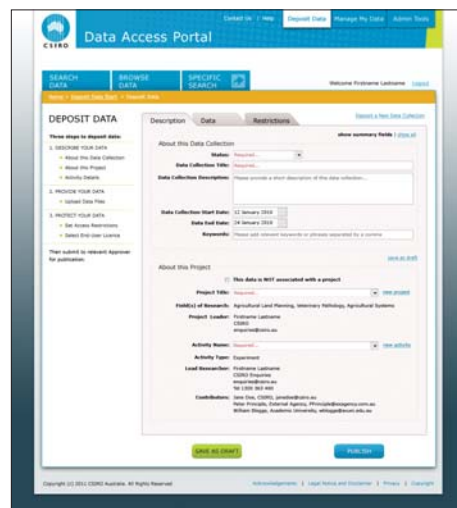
CSIRO

Data Access Portal

Contact Us | Help

Deposit Data

Manage My Data

Admin Tools

SEARCH DATA

BROWSE DATA

SPECIFIC SEARCH

Welcome Firstname Lastname

Logout

Home > Deposit Data Start > Deposit Data

DEPOSIT DATA

Three steps to deposit data:

1. DESCRIBE YOUR DATA
- About this Data Collection
- About this Project
- Activity Details

2. PROVIDE YOUR DATA
- Upload Data Files

3. PROTECT YOUR DATA
- Set Access Restrictions
- Select End-User Licence

Then submit to relevant Approver for publication.

Description

Data

Restrictions

Deposit a New Data Collection

show summary fields | show all

About this Data Collection

Status: Required...

Data Collection Title: Required...

Data Collection Description: Please provide a short description of this data collection...

Data Collection Start Date: 12 January 2010

Data End Date: 24 January 2010

Keywords: Please add relevant keywords or phrases separated by a comma

save as draft

About this Project

This data is NOT associated with a project

Project Title: Required...

new project

Field(s) of Research: Agricultural Land Planning, Veterinary Pathology, Agricultural Systems

Project Leader: Firstname Lastname CSIRO enquiries@csiro.au

Activity Name: Required...

new activity

Activity Type: Experiment

Lead Researcher: Firstname Lastname CSIRO Enquiries enquiries@csiro.au Tel 1300 363 400

Contributors: Jane Doe, CSIRO, jdoe@csiro.au Peter Principle, External Agency, PPrinciple@extagency.com.au William Bloggs, Academic University, wbloggs@acuni.edu.au

SAVE AS DRAFT

PUBLISH

Copyright (c) 2011 CSIRO Australia. All Rights Reserved

Acknowledgements | Legal Notice and Disclaimer | Privacy | Copyright